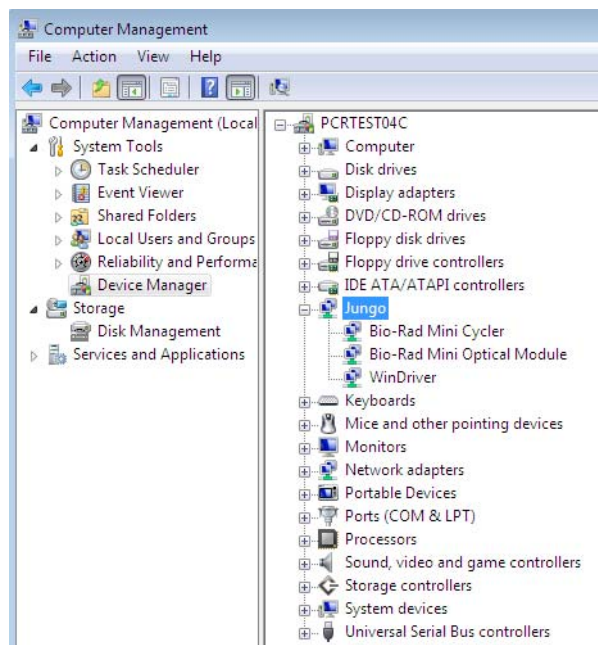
Computer Management

File Action View Help

Computer Management (Local
System Tools
Task Scheduler
Event Viewer
Shared Folders
Local Users and Groups
Reliability and Performa
Device Manager
Storage
Disk Management
Services and Applications

PCRTEST04C
Computer
Disk drives
Display adapters
DVD/CD-ROM drives
Floppy disk drives
Floppy drive controllers
IDE ATA/ATAPI controllers
Jungo
Bio-Rad Mini Cycler
Bio-Rad Mini Optical Module
WinDriver
Keyboards
Mice and other pointing devices
Monitors
Network adapters
Portable Devices
Ports (COM & LPT)
Processors
Sound, video and game controllers
Storage controllers
System devices
Universal Serial Bus controllers